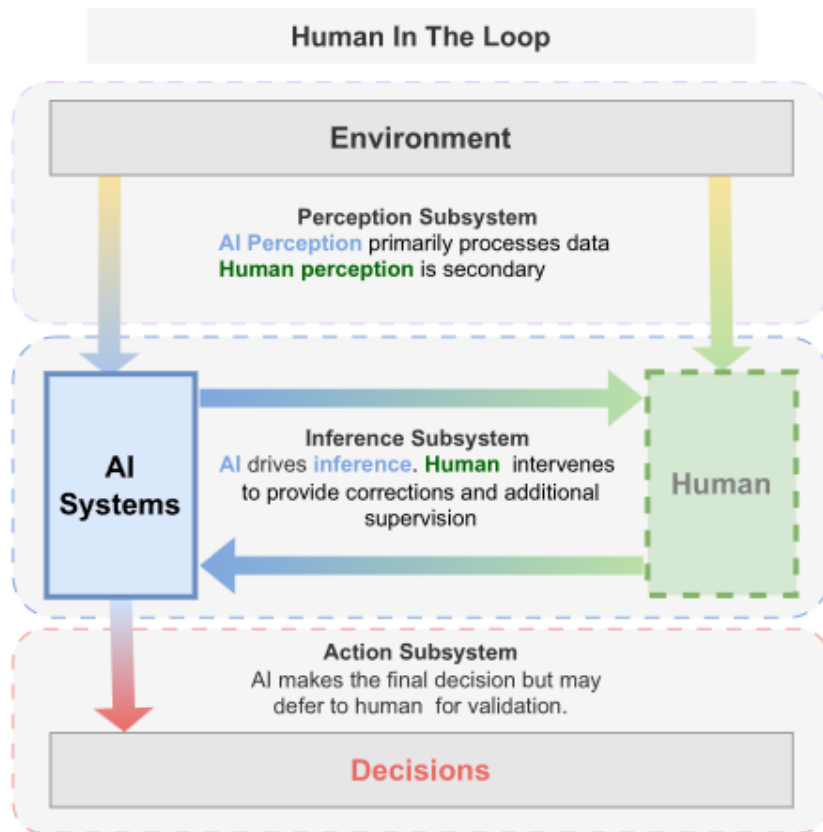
Human In The Loop

Environment

Perception Subsystem
AI Perception primarily processes data
Human perception is secondary

AI Systems

Inference Subsystem
AI drives inference. Human intervenes to provide corrections and additional supervision

Human

Action Subsystem
AI makes the final decision but may defer to human for validation.

Decisions